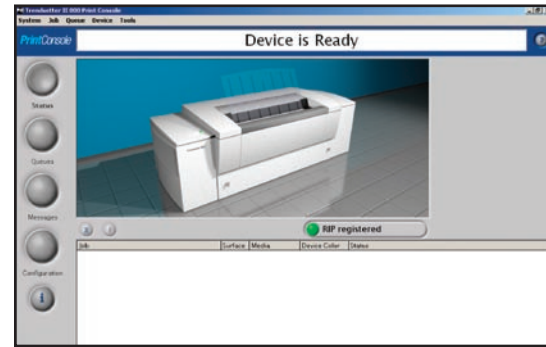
Trendsetter II 800 Print Console
System Job Queue Device Tools
PrintConsole
Device is Ready
Status
Queues
Messages
Configuration
RIP registered
| Job | Surface | Media | Device Color | Status |
|---|---|---|---|---|